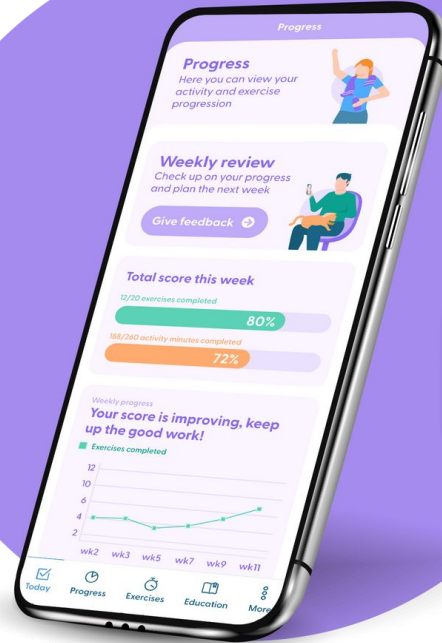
Progress

Progress
Here you can view your activity and exercise progression

Weekly review
Check up on your progress and plan the next week

Give feedback

Total score this week
12/20 exercises completed
80%
188/260 activity minutes completed
72%

Weekly progress
Your score is improving, keep up the good work!
Exercises completed
12
10
8
6
4
2
wk2 wk3 wk5 wk7 wk9 wk11

Today Progress Exercises Education More